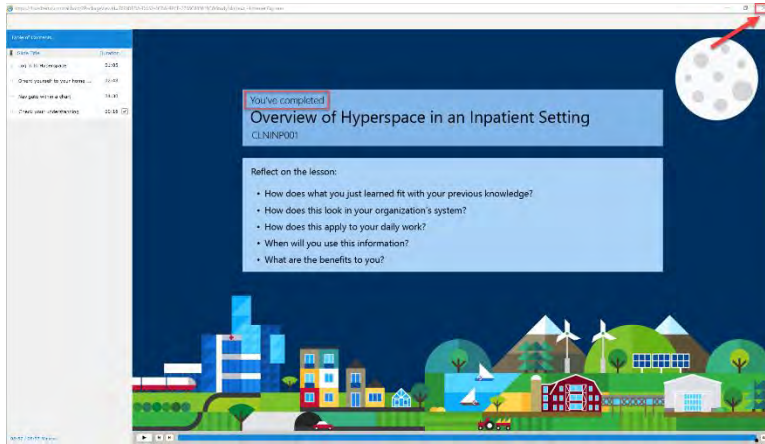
Table of Contents

| Slide Title | Duration |
|---|---|
| Intro to Hyperspace | 02:05 |
| Orient yourself to your home ... | 02:49 |
| Navigate within a chart | 14:41 |
| Check your understanding | 00:18 |

You've completed
Overview of Hyperspace in an Inpatient Setting
CLNINP001

Reflect on the lesson:
• How does what you just learned fit with your previous knowledge?
• How does this look in your organization's system?
• How does this apply to your daily work?
• When will you use this information?
• What are the benefits to you?